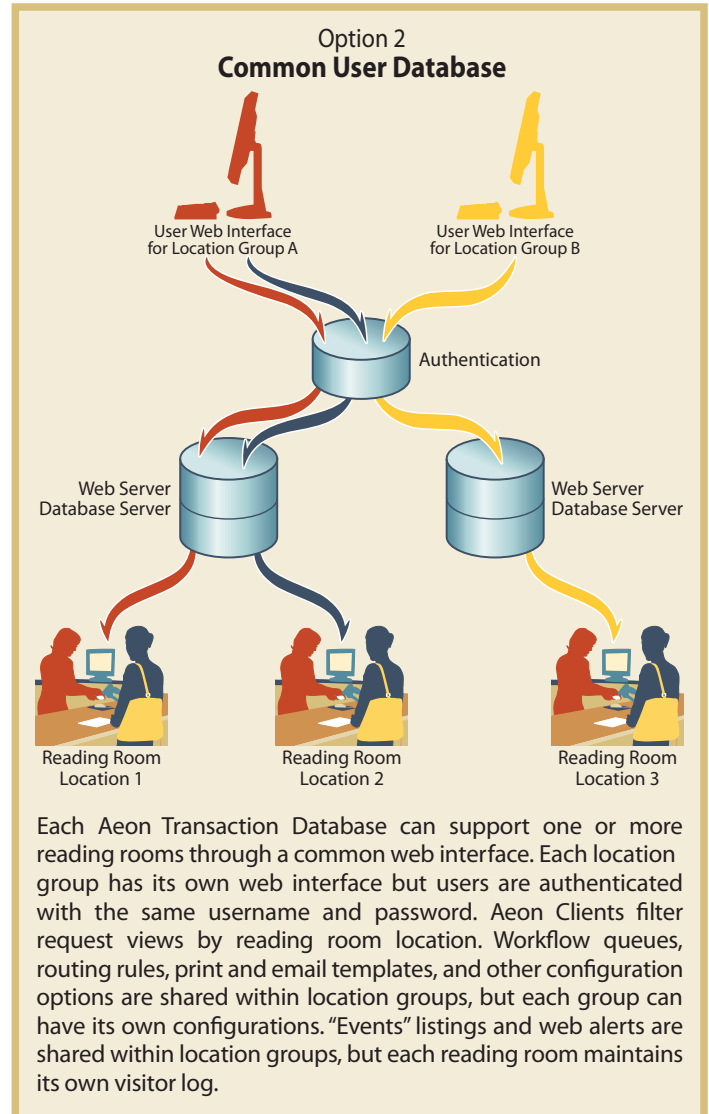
Option 2
**Common User Database**

User Web Interface for Location Group A

User Web Interface for Location Group B

Authentication

Web Server
Database Server

Web Server
Database Server

Reading Room
Location 1

Reading Room
Location 2

Reading Room
Location 3

Each Aeon Transaction Database can support one or more reading rooms through a common web interface. Each location group has its own web interface but users are authenticated with the same username and password. Aeon Clients filter request views by reading room location. Workflow queues, routing rules, print and email templates, and other configuration options are shared within location groups, but each group can have its own configurations. "Events" listings and web alerts are shared within location groups, but each reading room maintains its own visitor log.